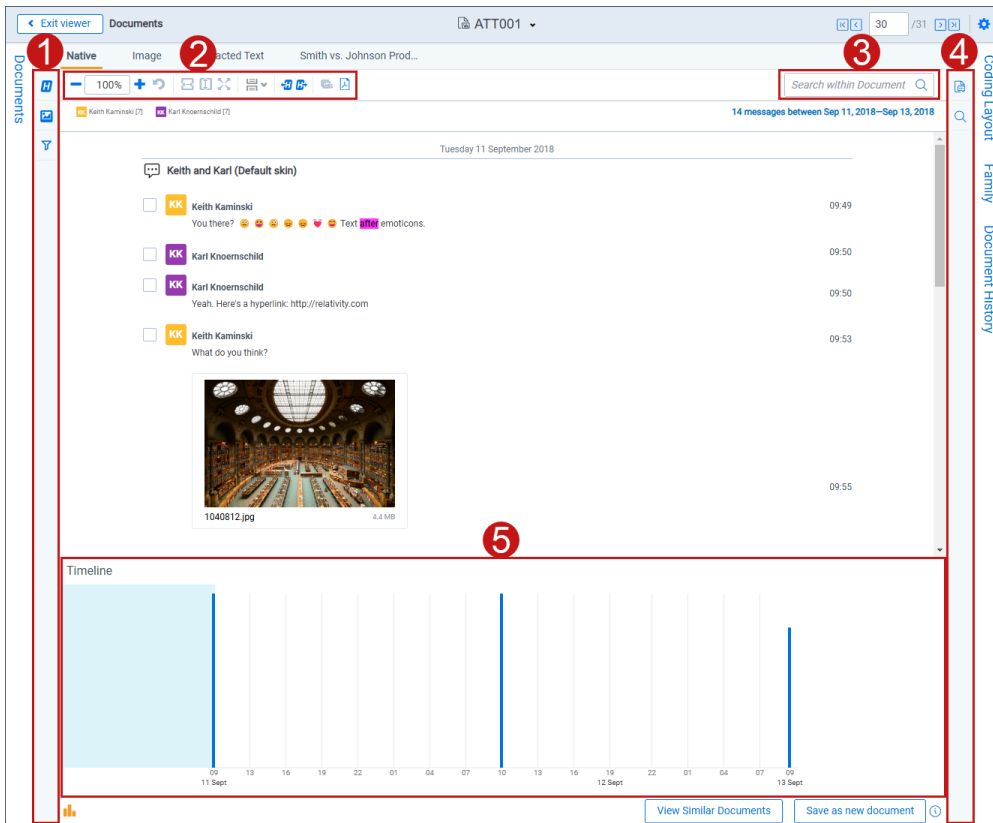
Exit viewer Documents ATT001 30 /31

Documents

1 2 3 4

Native Image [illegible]acted Text Smith vs. Johnson Prod...

100%

Search within Document

Coding Layout Family Document History

KK Keith Kaminski [7] KK Karl Knoernschild [7]

14 messages between Sep 11, 2018—Sep 13, 2018

Tuesday 11 September 2018

Keith and Karl (Default skin)

KK Keith Kaminski 09:49
You there? Text after emoticons.

KK Karl Knoernschild 09:50

KK Karl Knoernschild 09:50
Yeah. Here's a hyperlink: http://relativity.com

KK Keith Kaminski 09:53
What do you think?

1040812.jpg 4.4 MB 09:55

5

Timeline

09 13 16 19 22 01 04 07 10 13 16 19 22 01 04 07 09
11 Sept 12 Sept 13 Sept

View Similar Documents Save as new document